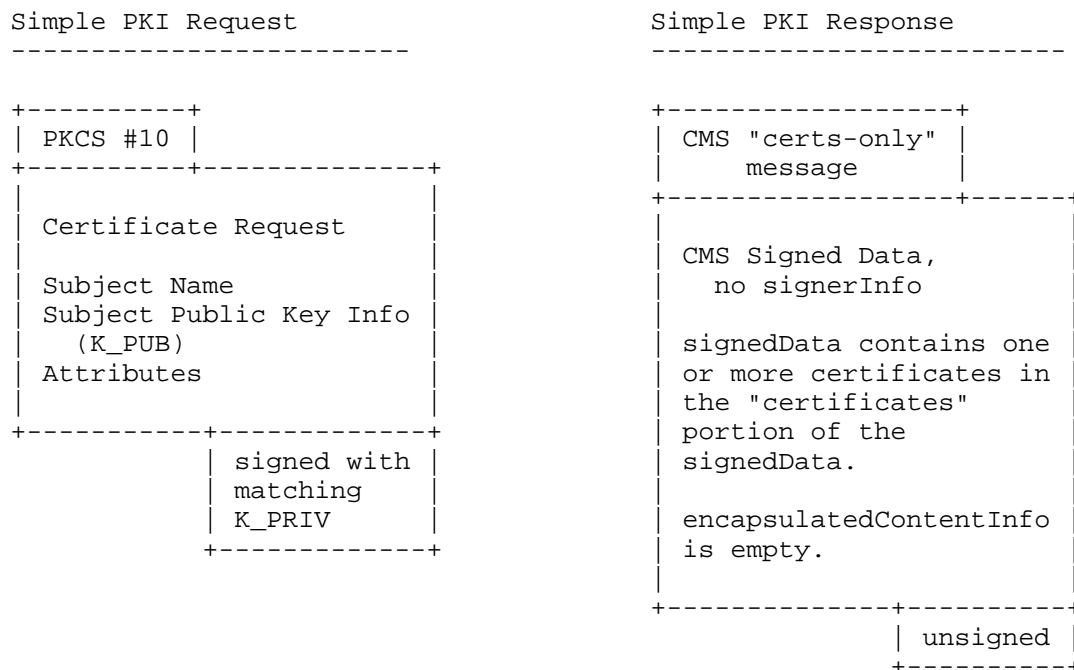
Simple PKI Request

PKCS #10

Certificate Request

Subject Name
Subject Public Key Info
(K_PUB)
Attributes

signed with
matching
K_PRIV

Simple PKI Response

CMS "certs-only"
message

CMS Signed Data,
no signerInfo

signedData contains one or more certificates in the "certificates" portion of the signedData.

encapsulatedContentInfo is empty.

unsigned